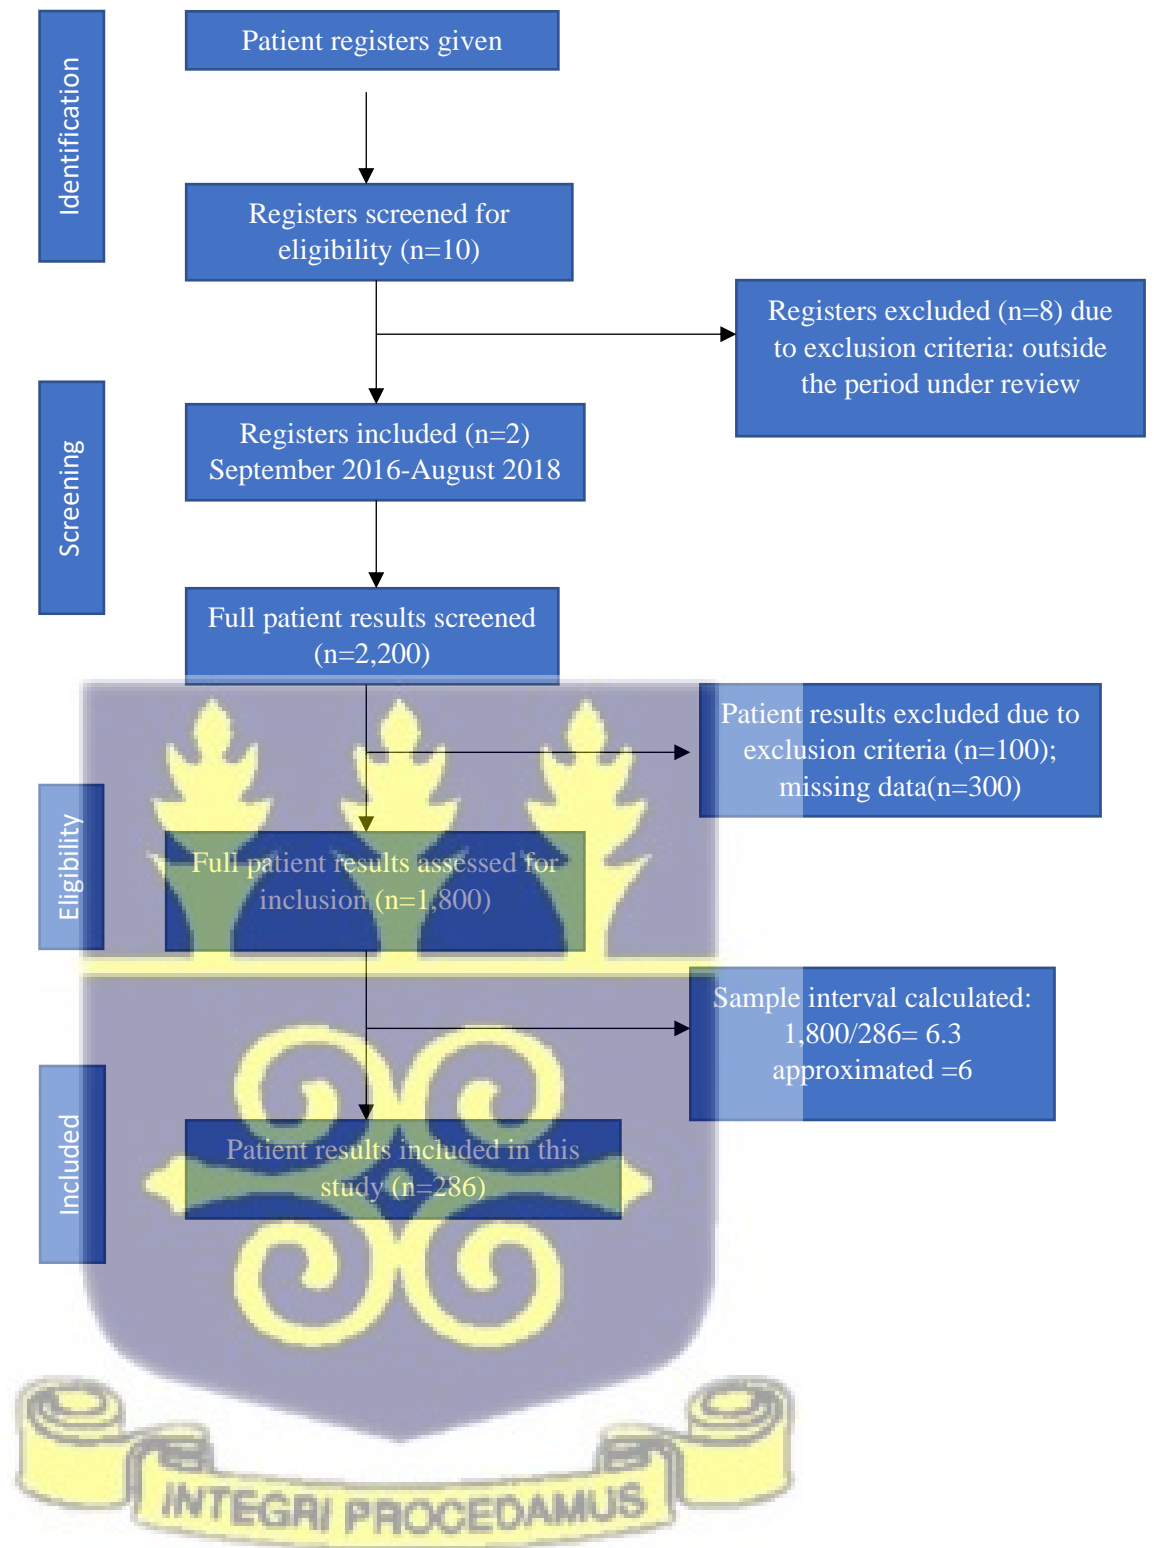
Identification

Patient registers given

Registers screened for eligibility (n=10)

Registers excluded (n=8) due to exclusion criteria: outside the period under review

Screening

Registers included (n=2) September 2016-August 2018

Full patient results screened (n=2,200)

Patient results excluded due to exclusion criteria (n=100); missing data(n=300)

Eligibility

Full patient results assessed for inclusion (n=1,800)

Sample interval calculated: 1,800/286= 6.3 approximated =6

Included

Patient results included in this study (n=286)

INTEGRI PROCEDAMUS